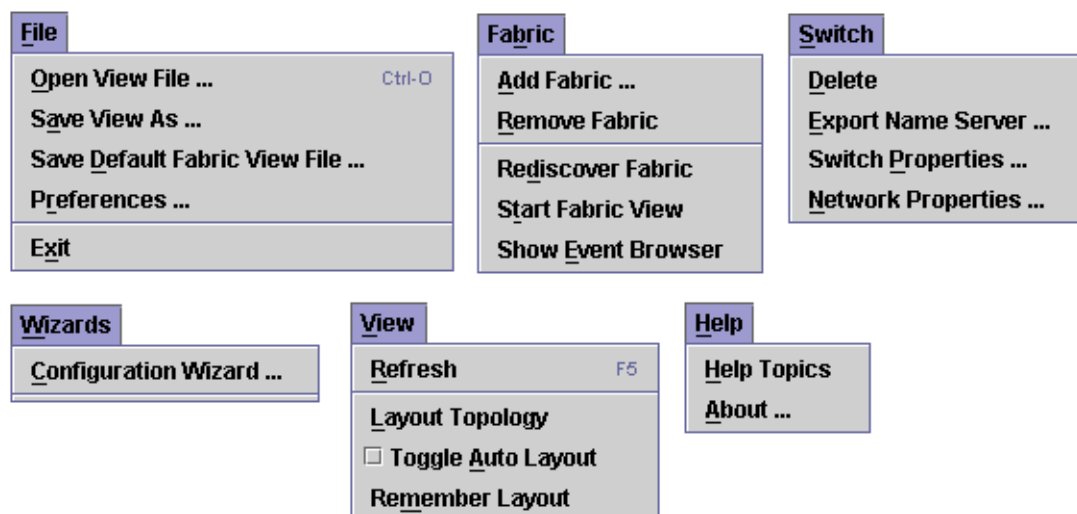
File
Open View File ... Ctrl-O
Save View As ...
Save Default Fabric View File ...
Preferences ...
Exit

Fabric
Add Fabric ...
Remove Fabric
Rediscover Fabric
Start Fabric View
Show Event Browser

Switch
Delete
Export Name Server ...
Switch Properties ...
Network Properties ...

Wizards
Configuration Wizard ...

View
Refresh F5
Layout Topology
Toggle Auto Layout
Remember Layout

Help
Help Topics
About ...